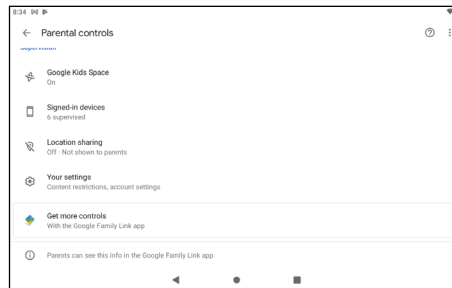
8:34

Parental controls

Supervision

Google Kids Space
On

Signed-in devices
6 supervised

Location sharing
Off · Not shown to parents

Your settings
Content restrictions, account settings

Get more controls
With the Google Family Link app

Parents can see this info in the Google Family Link app